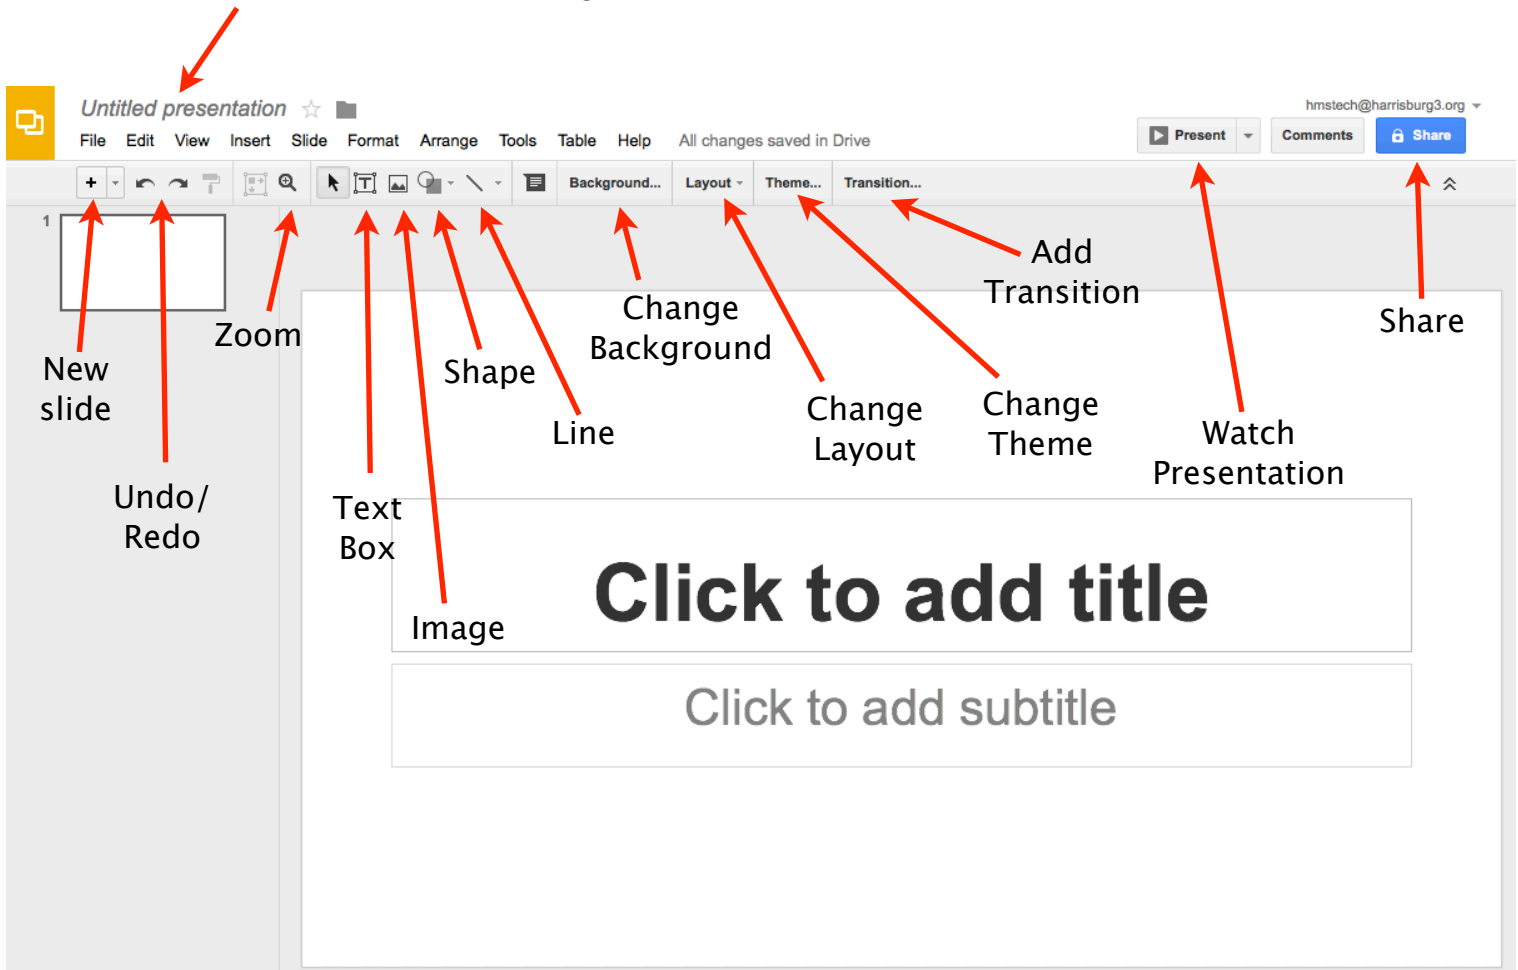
Untitled presentation

File Edit View Insert Slide Format Arrange Tools Table Help All changes saved in Drive

hmstech@harrisburg3.org

Present Comments Share

Background... Layout Theme... Transition...

1

Add Transition

Share

Change Background

Zoom

New slide

Shape

Line

Change Layout

Change Theme

Watch Presentation

Undo/ Redo

Text Box

Image

Click to add title

Click to add subtitle